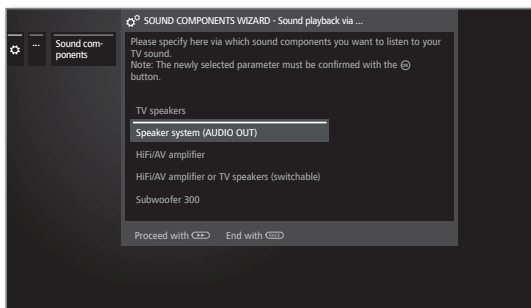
... Sound components

SOUND COMPONENTS WIZARD - Sound playback via ...

Please specify here via which sound components you want to listen to your TV sound.
Note: The newly selected parameter must be confirmed with the OK button.

TV speakers

Speaker system (AUDIO OUT)

HiFi/AV amplifier

HiFi/AV amplifier or TV speakers (switchable)

Subwoofer 300

Proceed with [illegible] End with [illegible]